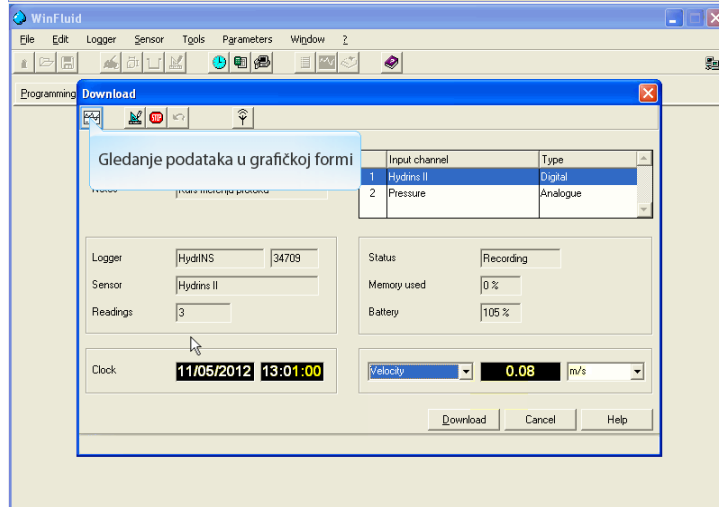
WinFluid

File Edit Logger Sensor Tools Parameters Window ?

Programming

Download

Gledanje podataka u grafičkoj formi

Notes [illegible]

| | Input channel | Type |
|---|---|---|
| 1 | Hydrins II | Digital |
| 2 | Pressure | Analogue |

Logger HydrINS 34709

Sensor Hydrins II

Readings 3

Status Recording

Memory used 0 %

Battery 105 %

Clock 11/05/2012 13:01:00

Velocity 0.08 m/s

Download Cancel Help